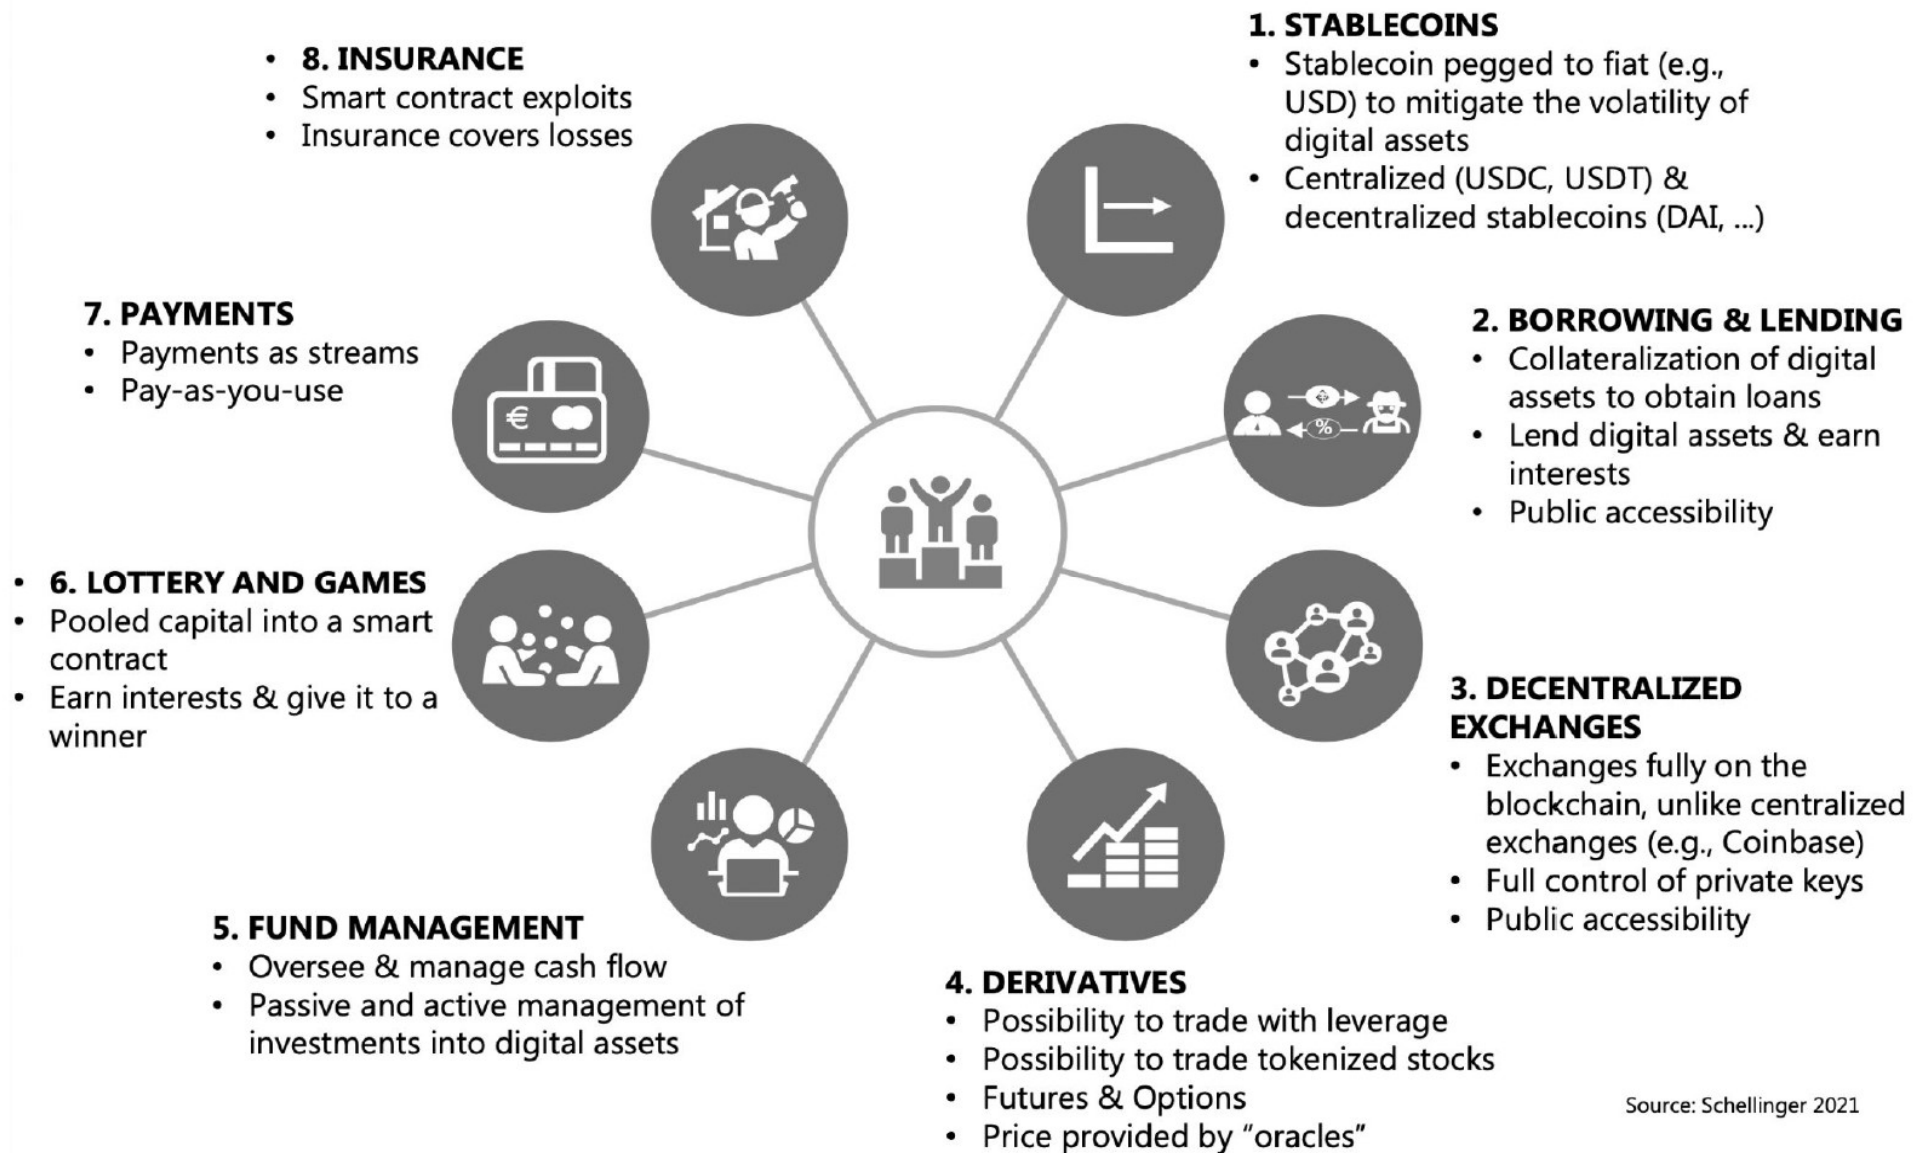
1. STABLECOINS
• Stablecoin pegged to fiat (e.g., USD) to mitigate the volatility of digital assets
• Centralized (USDC, USDT) & decentralized stablecoins (DAI, ...)

2. BORROWING & LENDING
• Collateralization of digital assets to obtain loans
• Lend digital assets & earn interests
• Public accessibility

3. DECENTRALIZED EXCHANGES
• Exchanges fully on the blockchain, unlike centralized exchanges (e.g., Coinbase)
• Full control of private keys
• Public accessibility

4. DERIVATIVES
• Possibility to trade with leverage
• Possibility to trade tokenized stocks
• Futures & Options
• Price provided by "oracles"

5. FUND MANAGEMENT
• Oversee & manage cash flow
• Passive and active management of investments into digital assets

• 6. LOTTERY AND GAMES
• Pooled capital into a smart contract
• Earn interests & give it to a winner

7. PAYMENTS
• Payments as streams
• Pay-as-you-use

• 8. INSURANCE
• Smart contract exploits
• Insurance covers losses

€

%

Source: Schellinger 2021